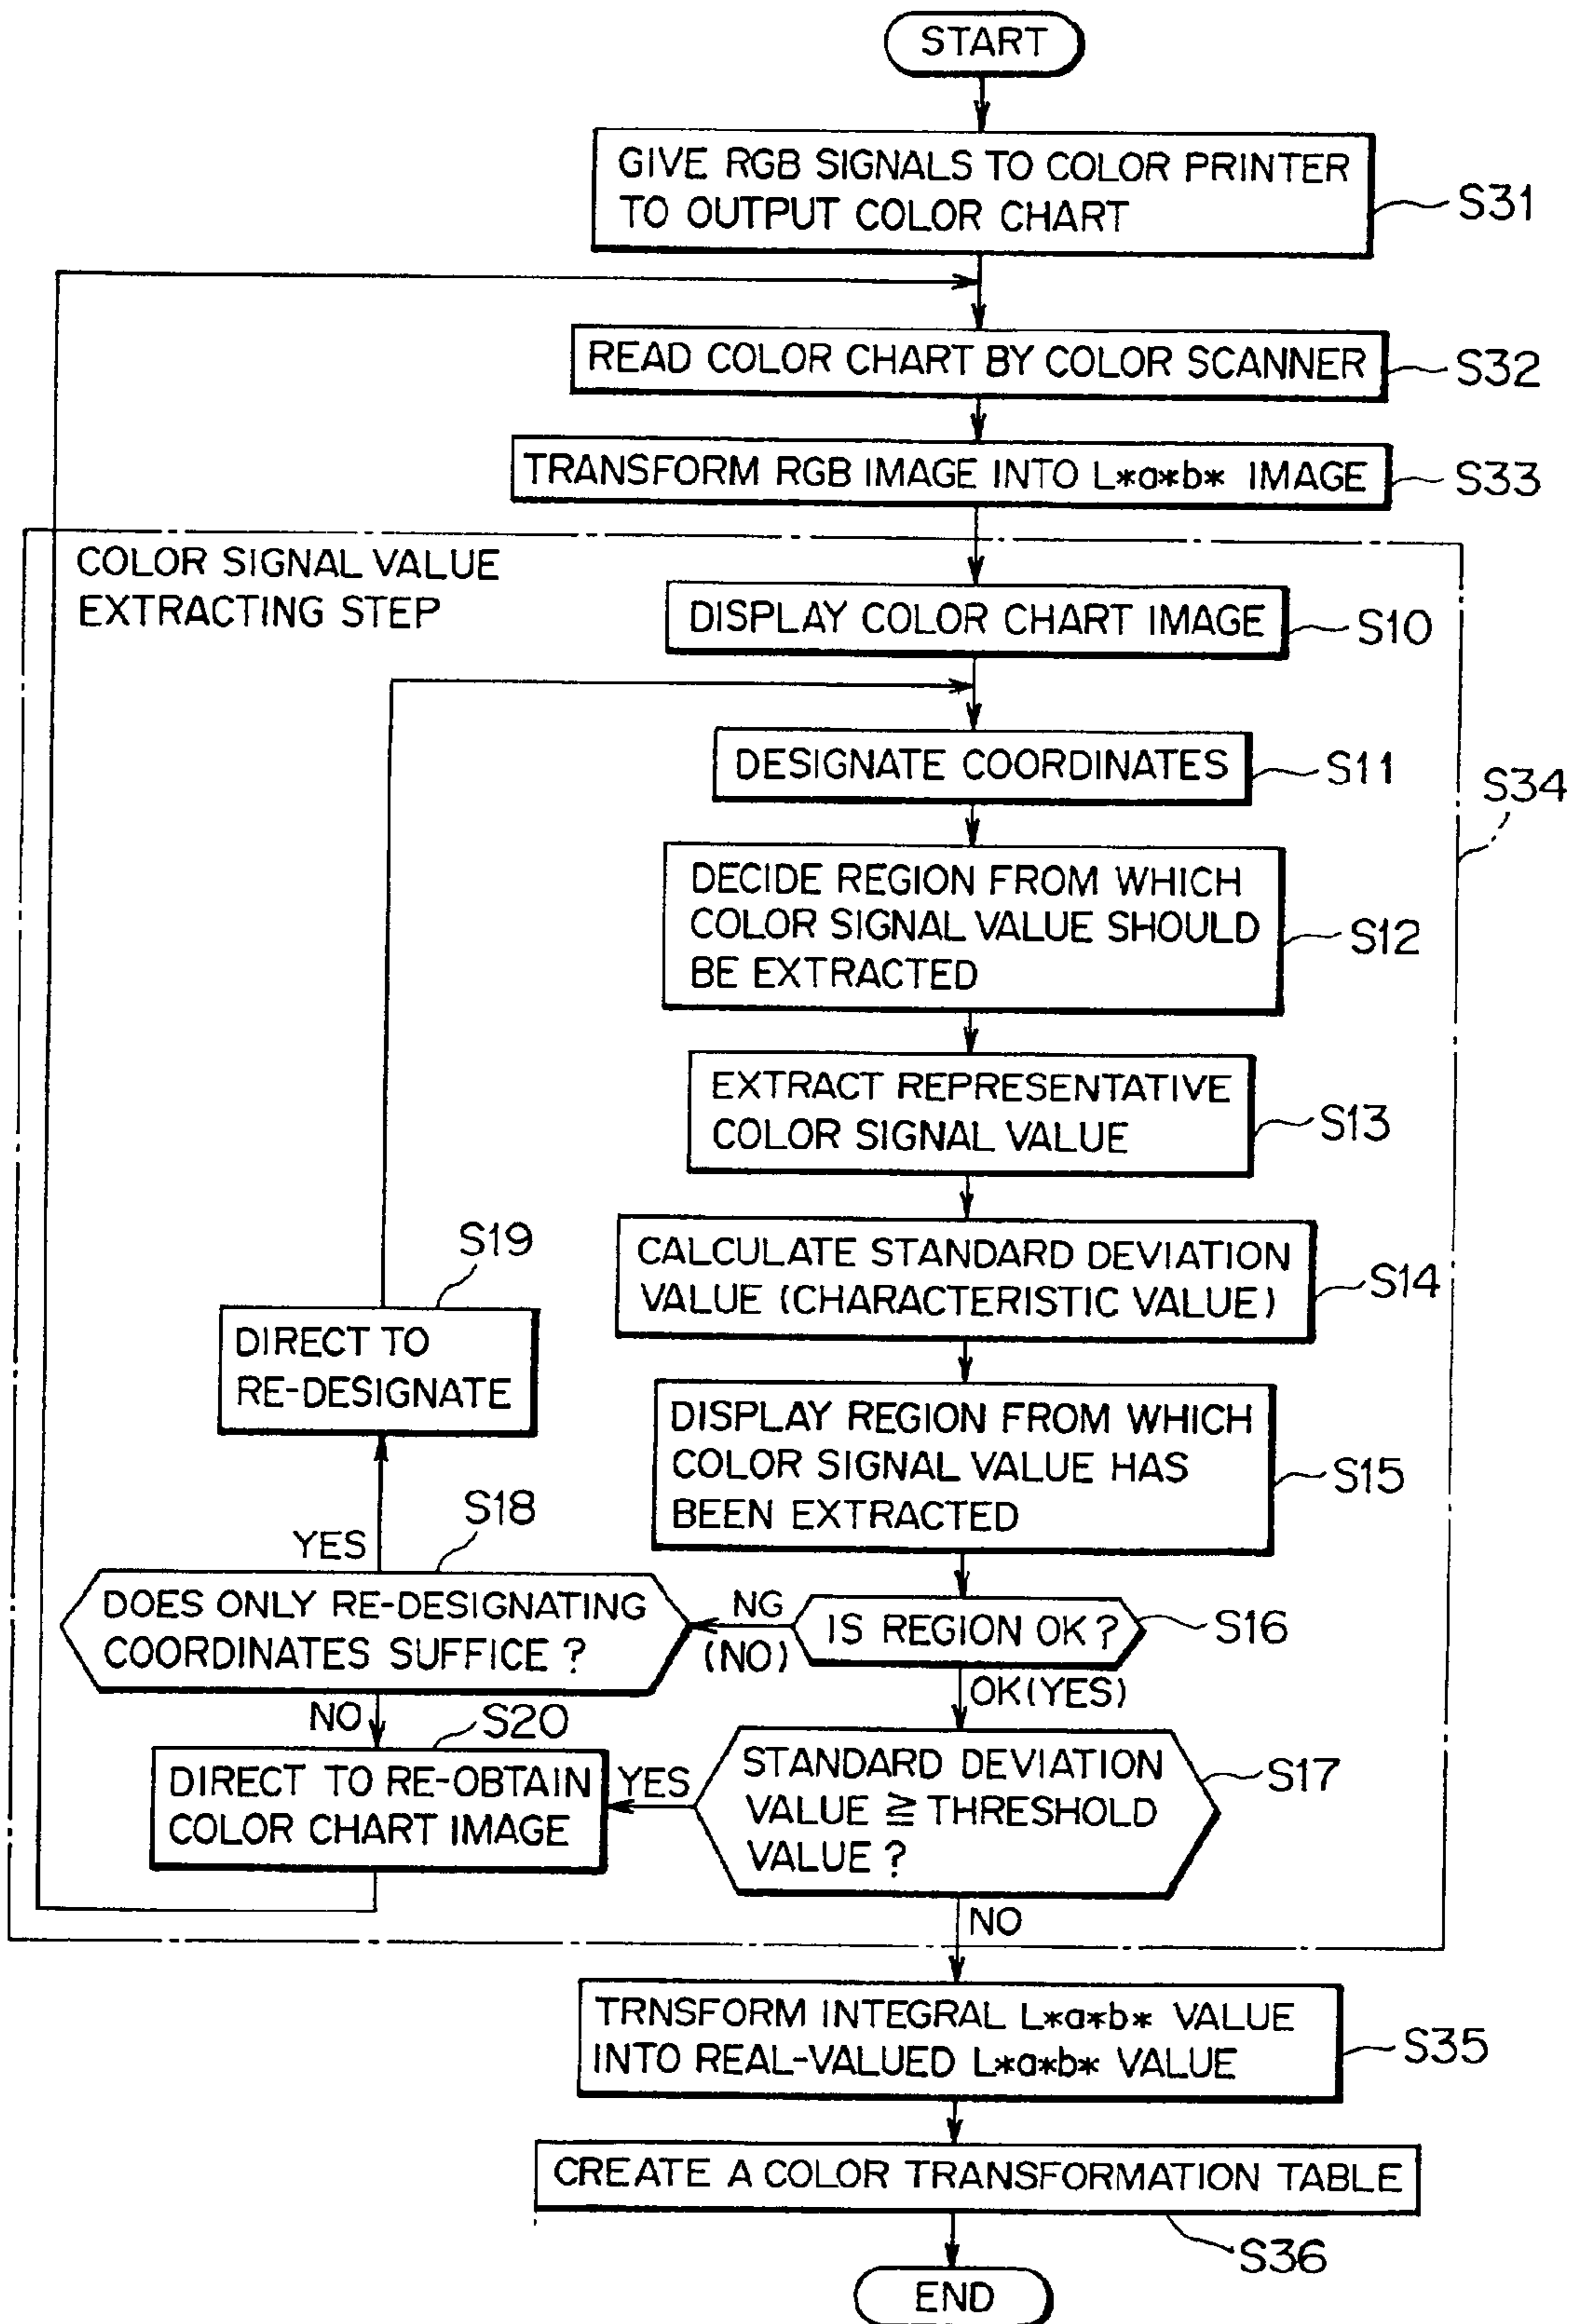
START

GIVE RGB SIGNALS TO COLOR PRINTER TO OUTPUT COLOR CHART

S31

READ COLOR CHART BY COLOR SCANNER

S32

TRANSFORM RGB IMAGE INTO L*a*b* IMAGE

S33

COLOR SIGNAL VALUE EXTRACTING STEP

DISPLAY COLOR CHART IMAGE

S10

DESIGNATE COORDINATES

S11

S34

DECIDE REGION FROM WHICH COLOR SIGNAL VALUE SHOULD BE EXTRACTED

S12

EXTRACT REPRESENTATIVE COLOR SIGNAL VALUE

S13

S19

CALCULATE STANDARD DEVIATION VALUE (CHARACTERISTIC VALUE)

S14

DIRECT TO RE-DESIGNATE

DISPLAY REGION FROM WHICH COLOR SIGNAL VALUE HAS BEEN EXTRACTED

S15

YES

S18

DOES ONLY RE-DESIGNATING COORDINATES SUFFICE ?

NG (NO)

IS REGION OK ?

S16

OK(YES)

NO

S20

DIRECT TO RE-OBTAIN COLOR CHART IMAGE

YES

STANDARD DEVIATION VALUE $\geqq$ THRESHOLD VALUE ?

S17

NO

TRNSFORM INTEGRAL L*a*b* VALUE INTO REAL-VALUED L*a*b* VALUE

S35

CREATE A COLOR TRANSFORMATION TABLE

S36

END